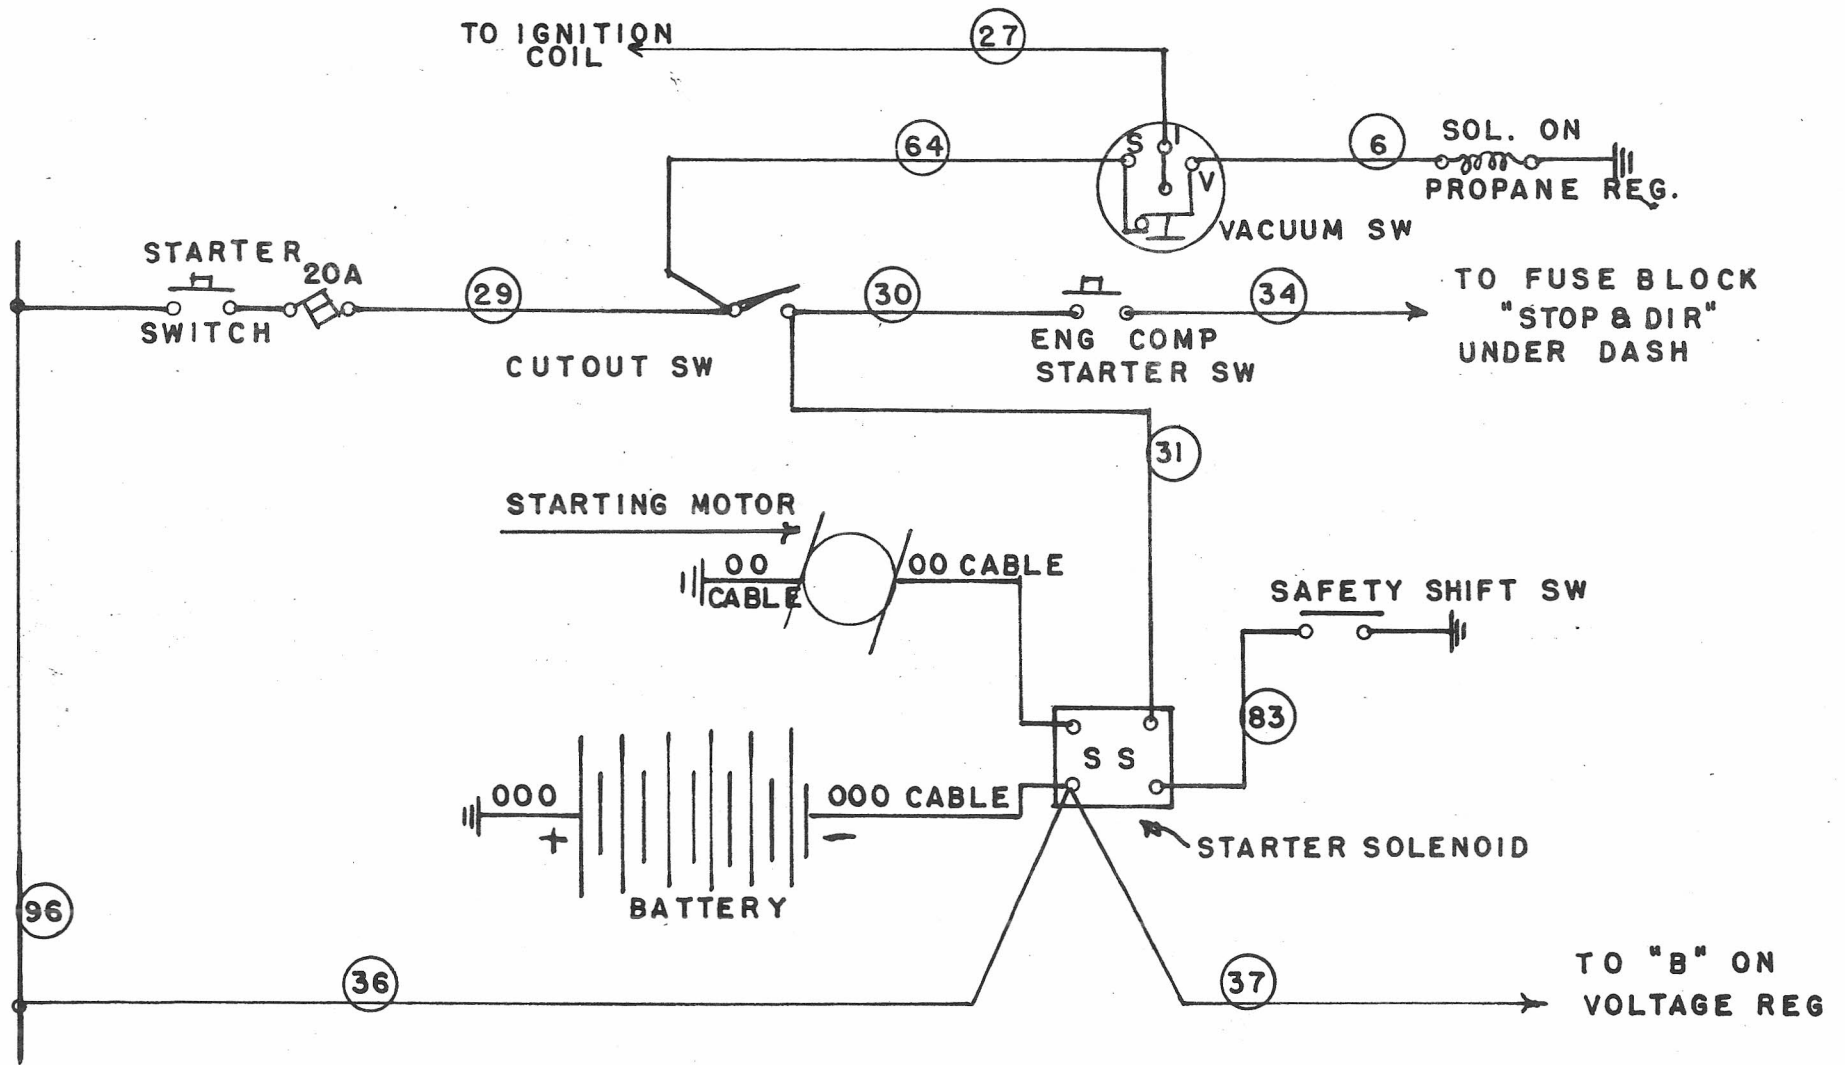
TO IGNITION COIL

27

64

S I V

VACUUM SW

6

SOL. ON PROPANE REG.

STARTER SWITCH

20A

29

CUTOUT SW

30

ENG COMP STARTER SW

34

TO FUSE BLOCK "STOP & DIR" UNDER DASH

31

STARTING MOTOR

00 CABLE

00 CABLE

SAFETY SHIFT SW

83

S S

000

+

000 CABLE

−

BATTERY

STARTER SOLENOID

96

36

37

TO "B" ON VOLTAGE REG